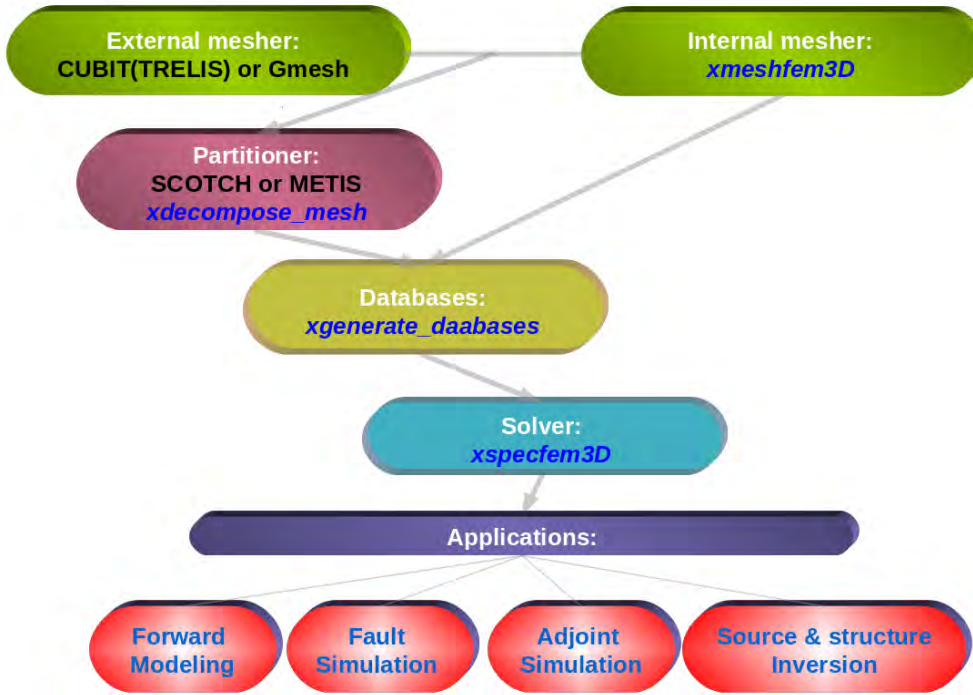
External mesher:
CUBIT(TRELIS) or Gmesh

Internal mesher:
xmeshfem3D

Partitioner:
SCOTCH or METIS
xdecompose_mesh

Databases:
xgenerate_daabases

Solver:
xspecfem3D

Applications:

Forward Modeling

Fault Simulation

Adjoint Simulation

Source & structure Inversion